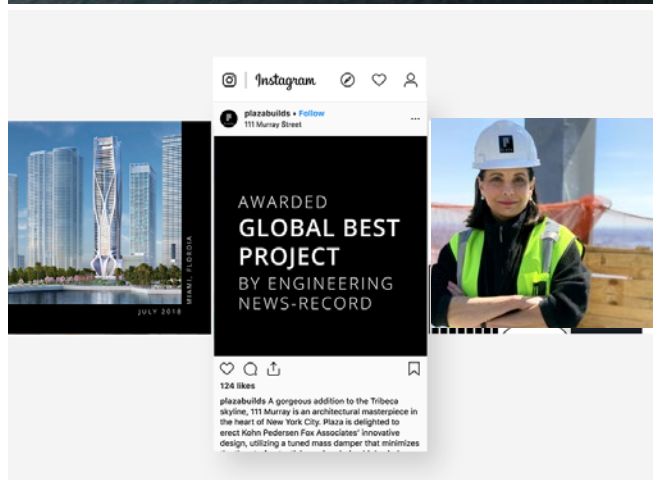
Instagram

plazabuilds • Follow
111 Murray Street

AWARDED
GLOBAL BEST PROJECT
BY ENGINEERING NEWS-RECORD

MIAMI, FLORIDA

JULY 2018

124 likes

plazabuilds A gorgeous addition to the Tribeca skyline, 111 Murray is an architectural masterpiece in the heart of New York City. Plaza is delighted to erect Kohn Pedersen Fox Associates' innovative design, utilizing a tuned mass damper that minimizes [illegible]